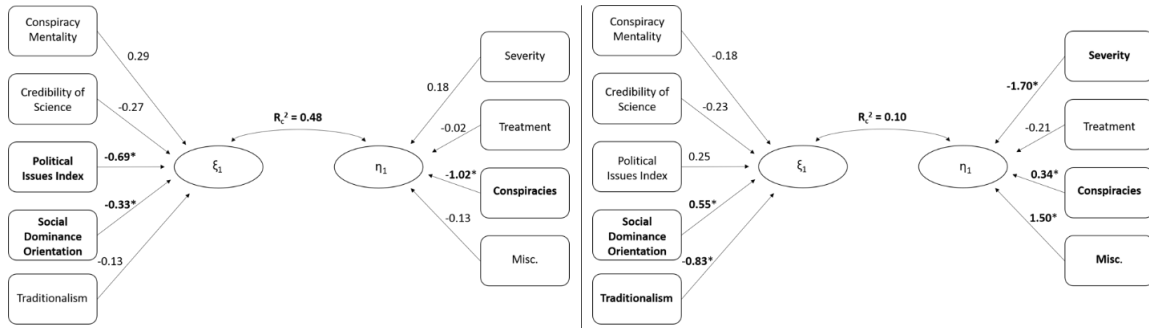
Conspiracy Mentality
0.29
Credibility of Science
-0.27
Political Issues Index
-0.69*
Social Dominance Orientation
-0.33*
-0.13
Traditionalism
$\xi_1$
$R_c^2$ = 0.48
$\eta_1$
Severity
0.18
-0.02
Treatment
-1.02*
Conspiracies
-0.13
Misc.

Conspiracy Mentality
-0.18
Credibility of Science
-0.23
Political Issues Index
0.25
Social Dominance Orientation
0.55*
-0.83*
Traditionalism
$\xi_1$
$R_c^2$ = 0.10
$\eta_1$
Severity
-1.70*
-0.21
Treatment
0.34*
Conspiracies
1.50*
Misc.